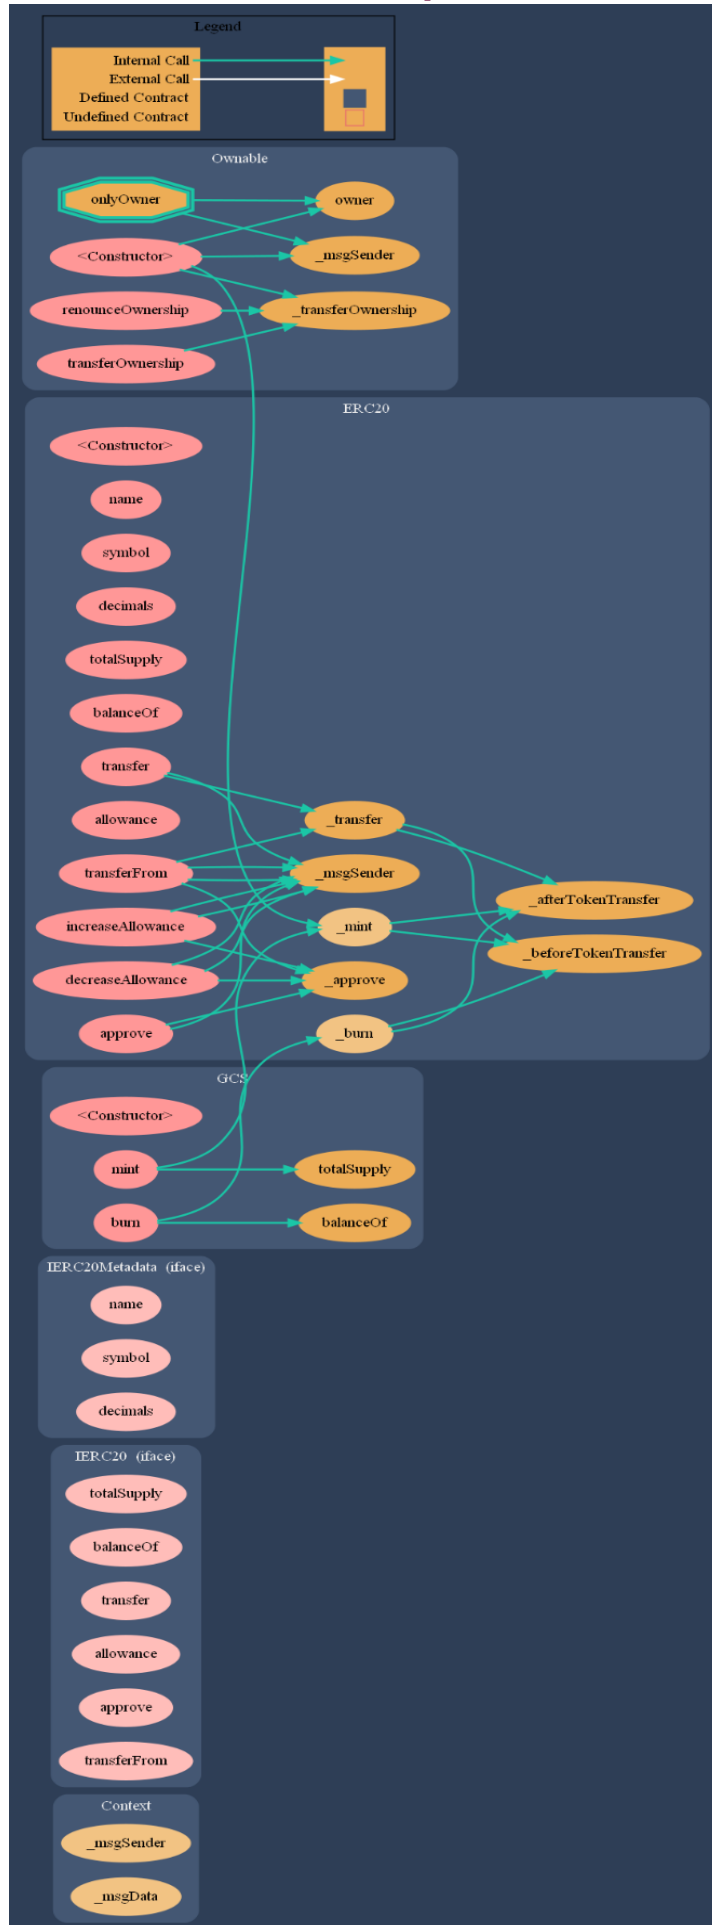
Legend

Internal Call
External Call
Defined Contract
Undefined Contract

Ownable

onlyOwner
owner
<Constructor>
_msgSender
renounceOwnership
_transferOwnership
transferOwnership

ERC20

<Constructor>
name
symbol
decimals
totalSupply
balanceOf
transfer
allowance
_transfer
transferFrom
_msgSender
_afterTokenTransfer
increaseAllowance
_mint
_beforeTokenTransfer
decreaseAllowance
_approve
approve
_burn

GCS

<Constructor>
mint
totalSupply
burn
balanceOf

IERC20Metadata (iface)

name
symbol
decimals

IERC20 (iface)

totalSupply
balanceOf
transfer
allowance
approve
transferFrom

Context

_msgSender
_msgData